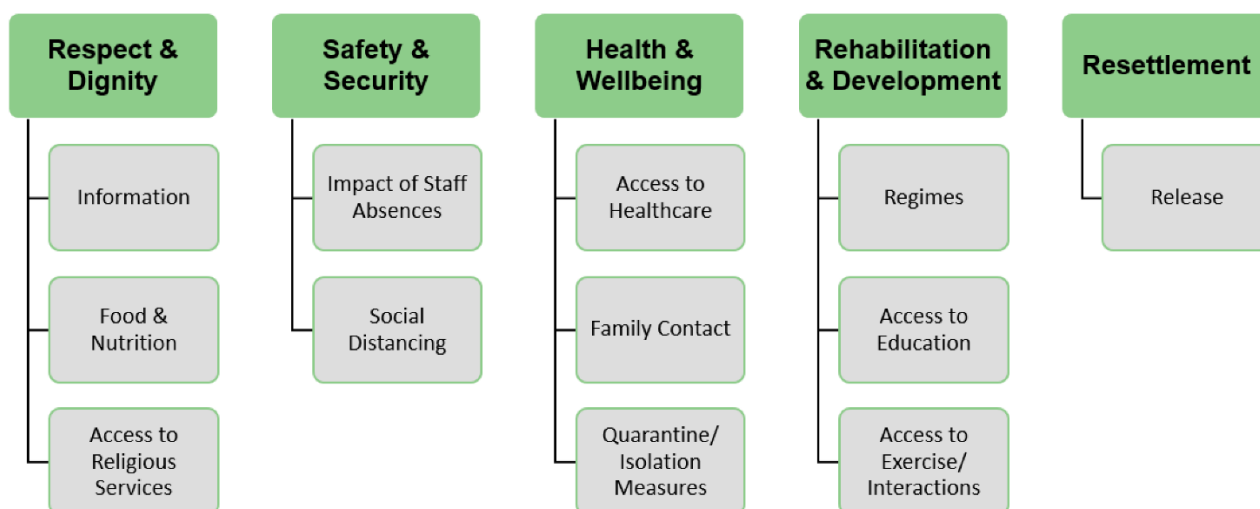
Respect & Dignity

Information

Food & Nutrition

Access to Religious Services

Safety & Security

Impact of Staff Absences

Social Distancing

Health & Wellbeing

Access to Healthcare

Family Contact

Quarantine/ Isolation Measures

Rehabilitation & Development

Regimes

Access to Education

Access to Exercise/ Interactions

Resettlement

Release